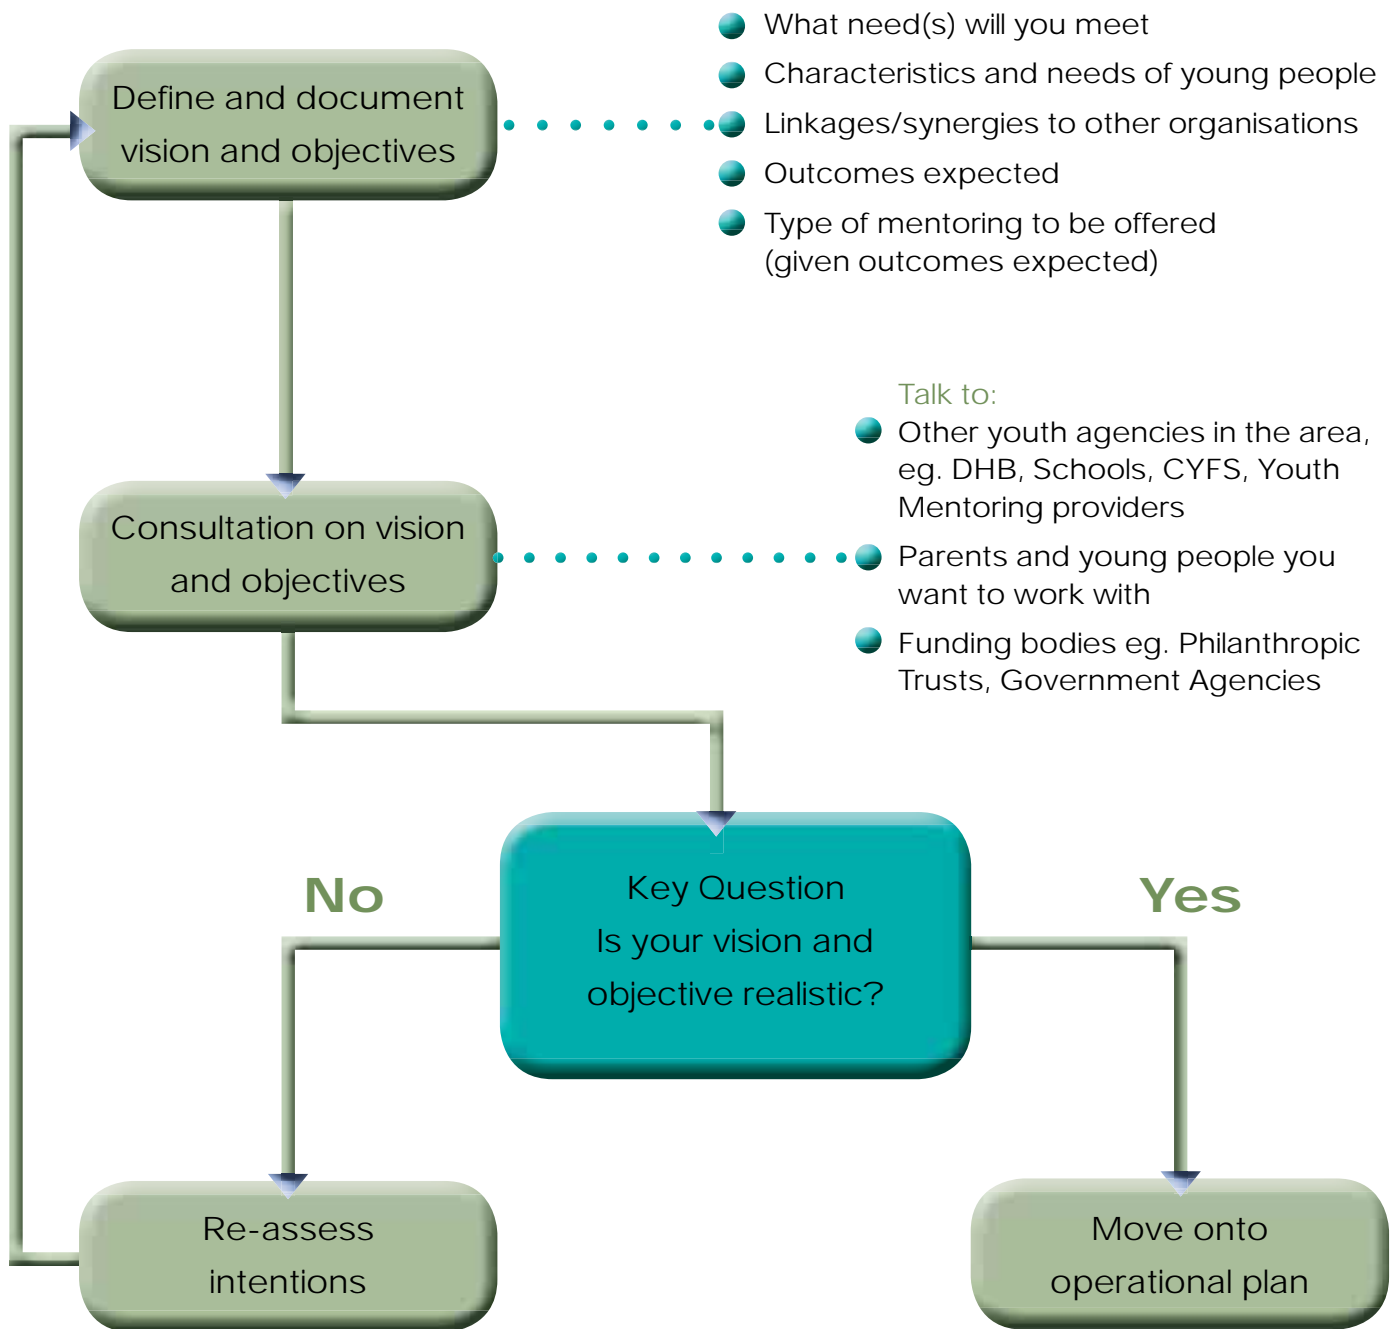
Define and document vision and objectives

What need(s) will you meet
Characteristics and needs of young people
Linkages/synergies to other organisations
Outcomes expected
Type of mentoring to be offered (given outcomes expected)

Consultation on vision and objectives

Talk to:
Other youth agencies in the area, eg. DHB, Schools, CYFS, Youth Mentoring providers
Parents and young people you want to work with
Funding bodies eg. Philanthropic Trusts, Government Agencies

No

Key Question
Is your vision and objective realistic?

Yes

Re-assess intentions

Move onto operational plan